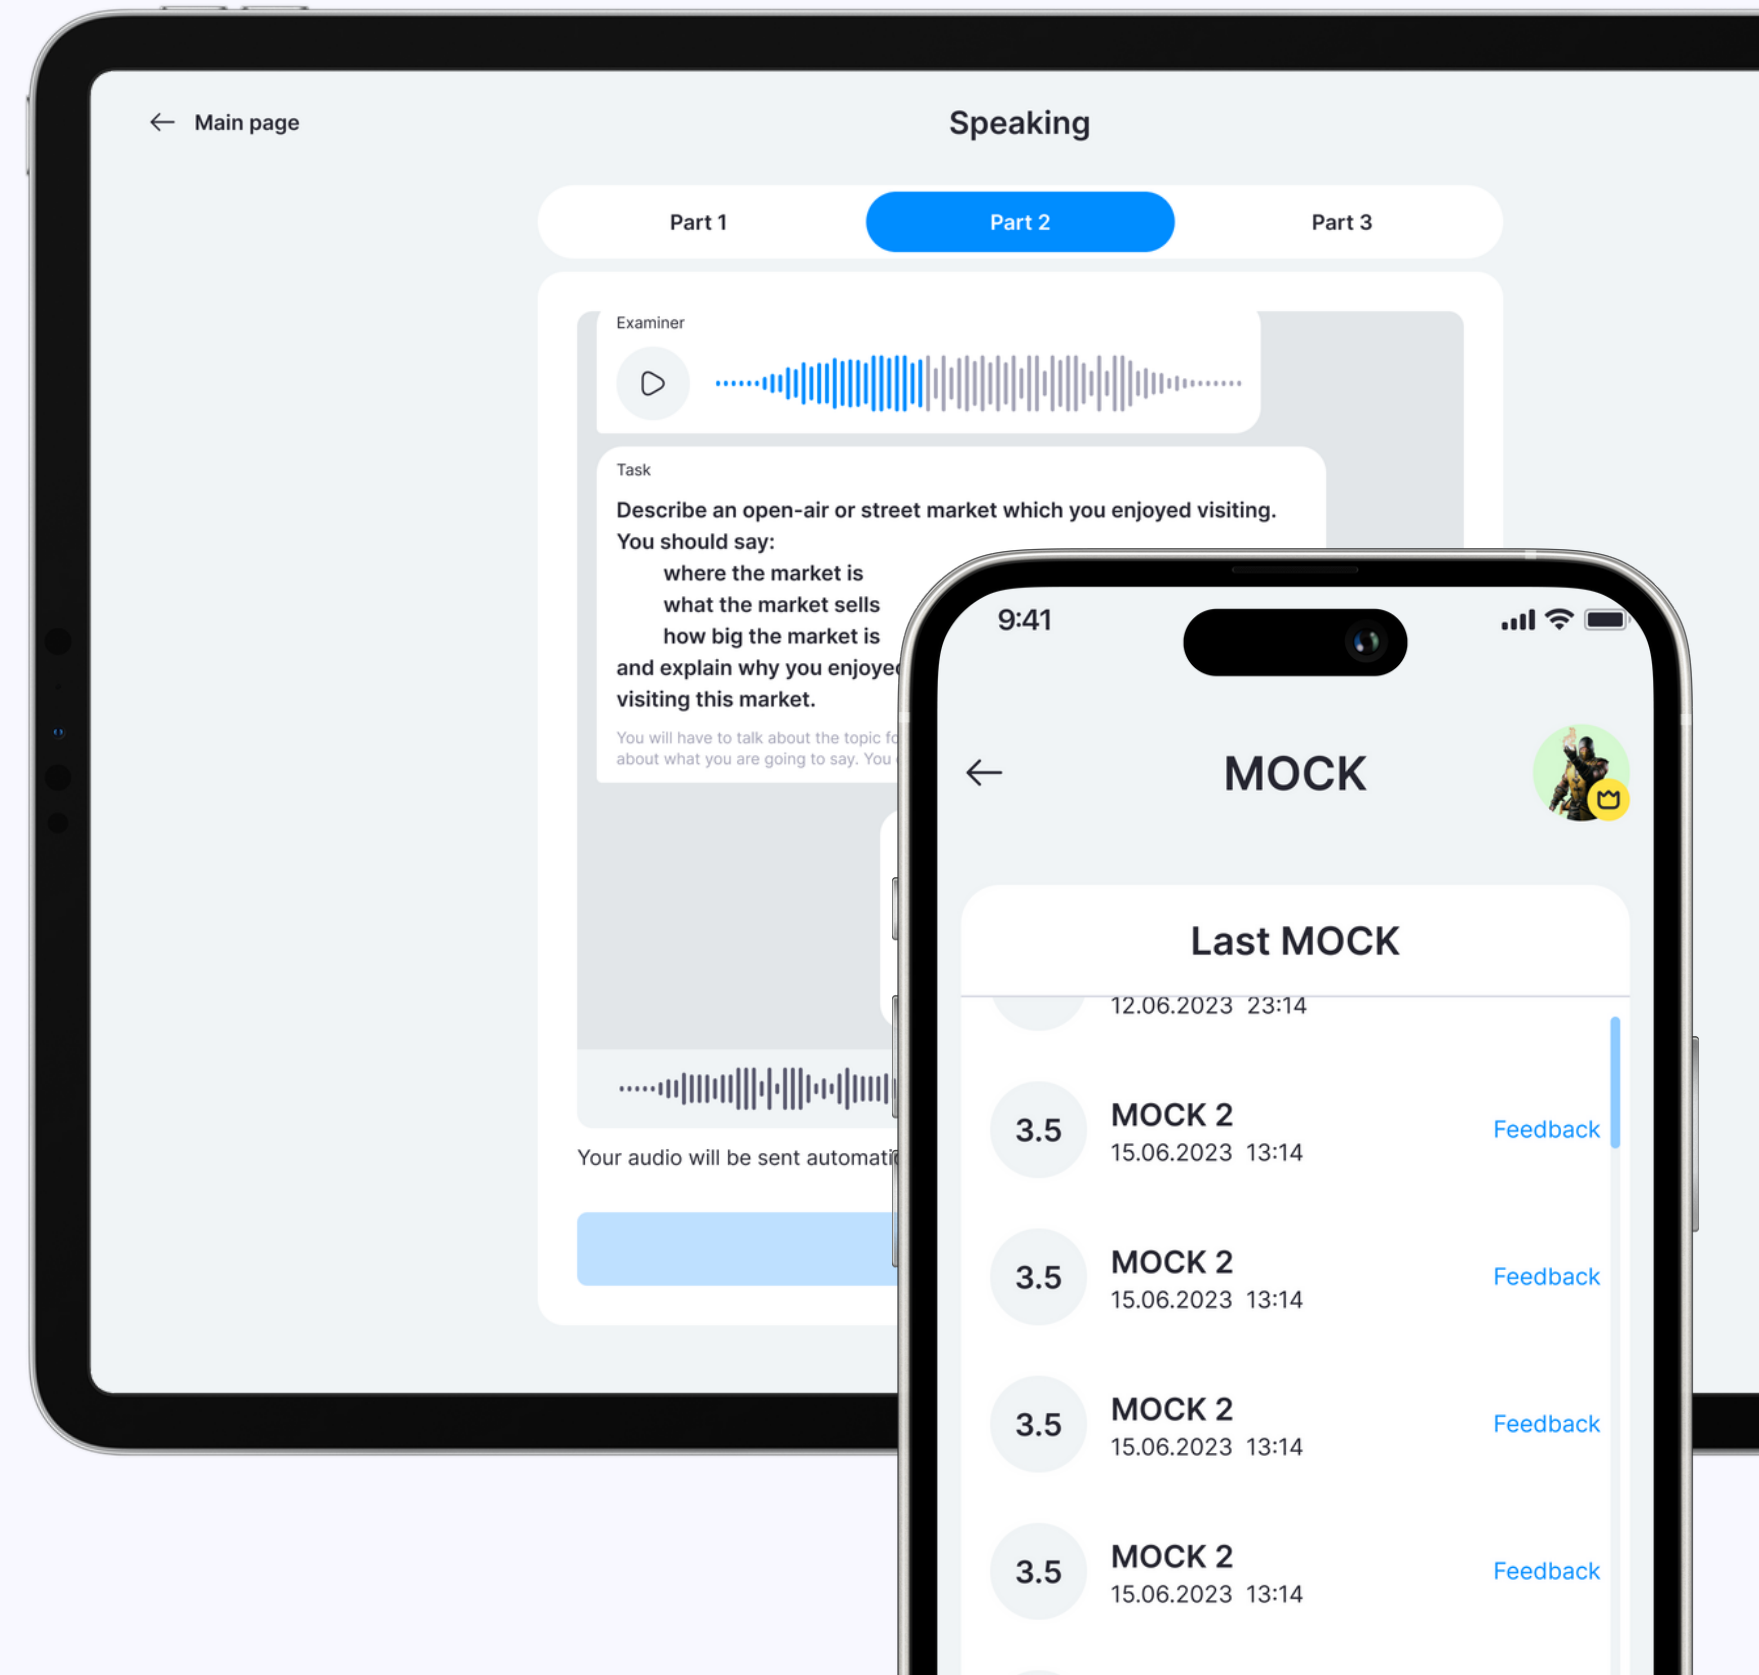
Main page

Speaking

Part 1

Part 2

Part 3

Examiner

Task

Describe an open-air or street market which you enjoyed visiting.
You should say:
where the market is
what the market sells
how big the market is
and explain why you enjoye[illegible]
visiting this market.

You will have to talk about the topic fo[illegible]
about what you are going to say. You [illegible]

Your audio will be sent automati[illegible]

9:41

MOCK

Last MOCK

12.06.2023 23:14

3.5
MOCK 2
15.06.2023 13:14
Feedback

3.5
MOCK 2
15.06.2023 13:14
Feedback

3.5
MOCK 2
15.06.2023 13:14
Feedback

3.5
MOCK 2
15.06.2023 13:14
Feedback